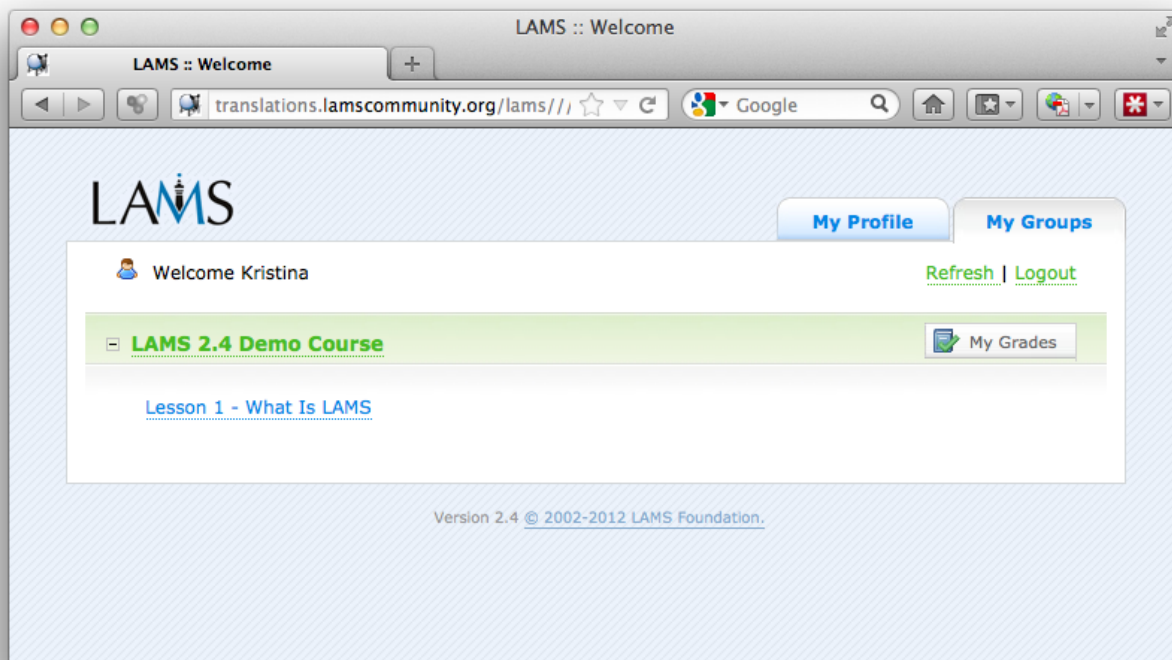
LAMS :: Welcome

LAMS :: Welcome

translations.lamscommunity.org/lams//

Google

LAMS

My Profile

My Groups

Welcome Kristina

Refresh | Logout

LAMS 2.4 Demo Course

My Grades

Lesson 1 - What Is LAMS

Version 2.4 © 2002-2012 LAMS Foundation.